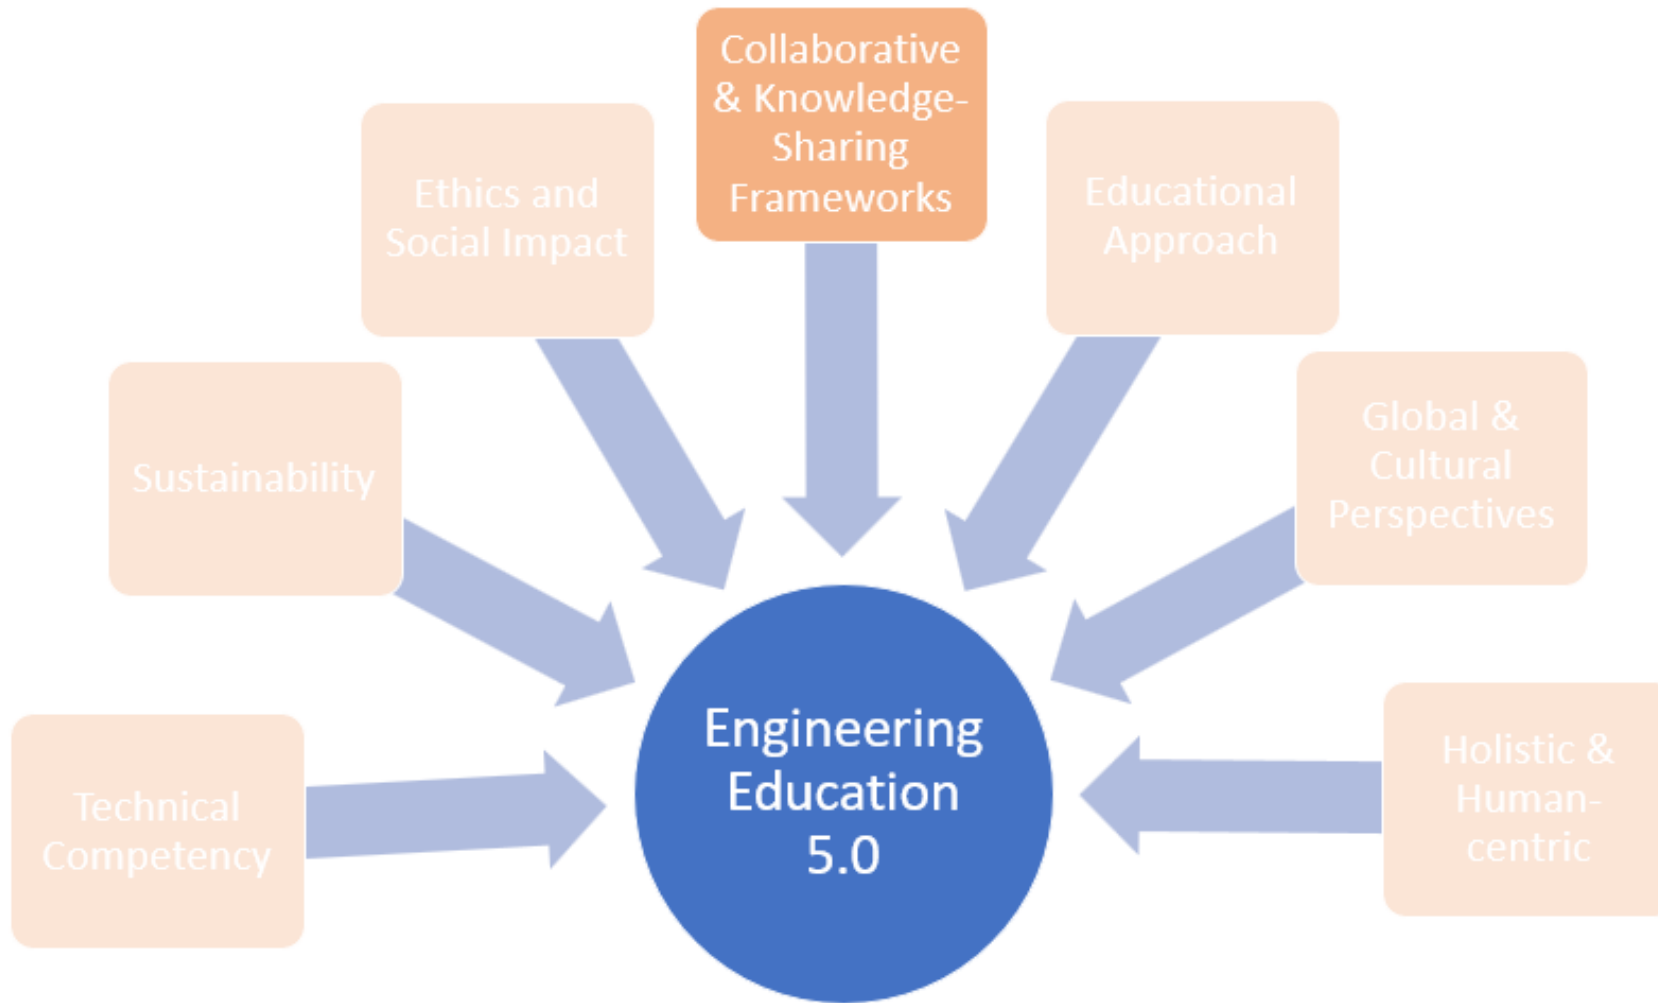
Technical Competency

Sustainability

Ethics and Social Impact

Collaborative & Knowledge-Sharing Frameworks

Educational Approach

Global & Cultural Perspectives

Holistic & Human-centric

Engineering Education 5.0